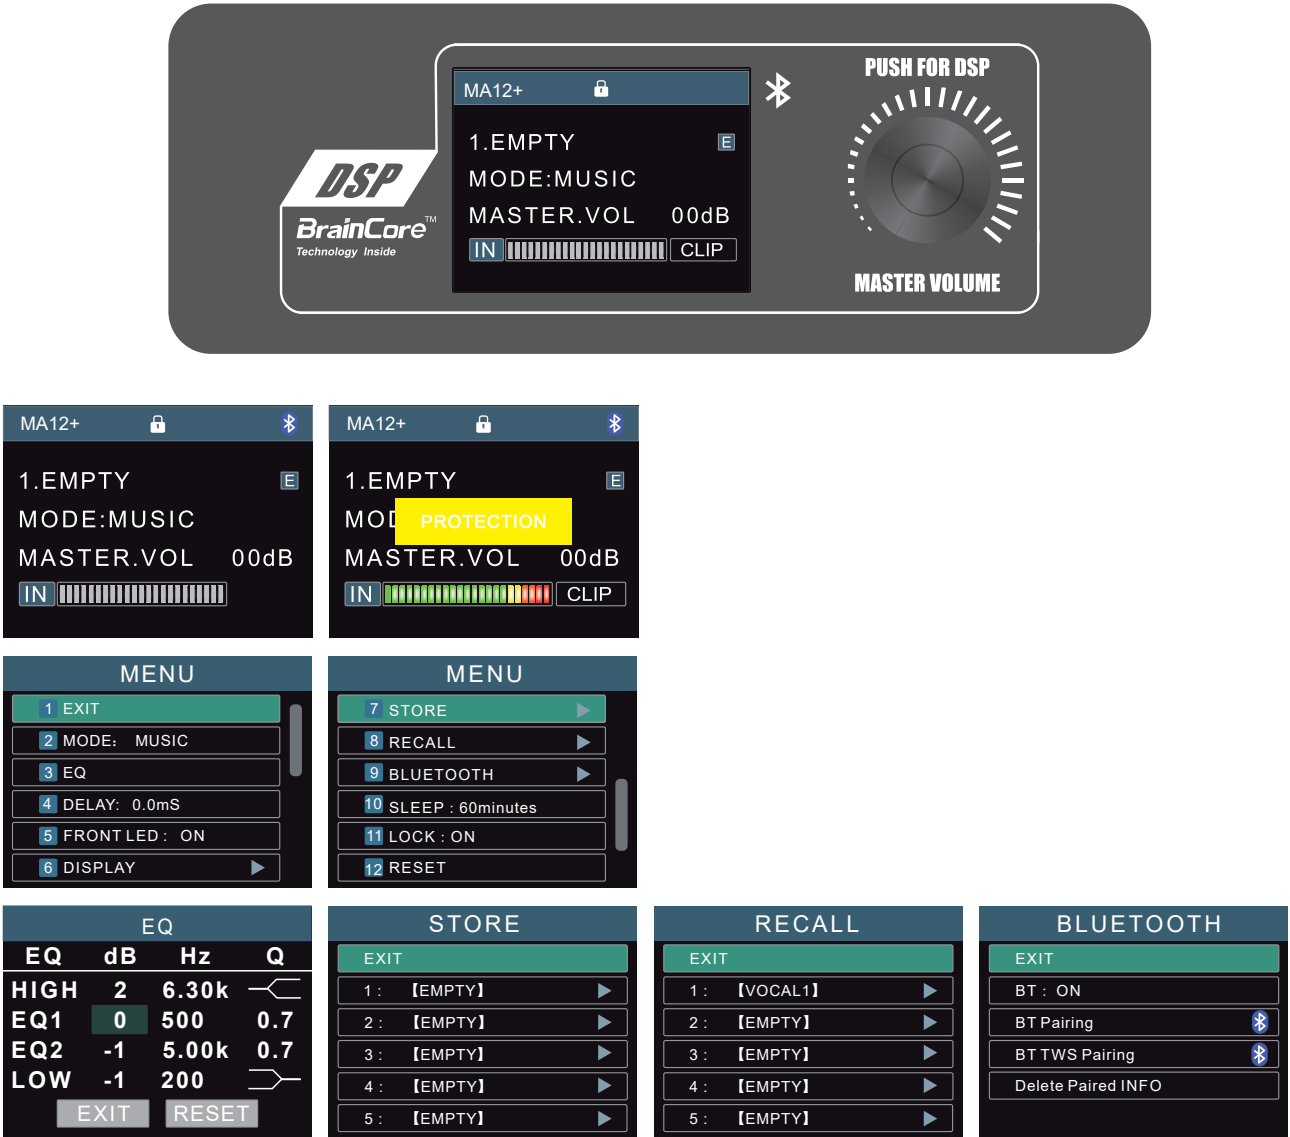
MA12+

1.EMPTY E
MODE:MUSIC
MASTER.VOL 00dB
IN CLIP

PUSH FOR DSP

MASTER VOLUME

DSP
BrainCore™
Technology Inside

MA12+

1.EMPTY E
MODE:MUSIC
MASTER.VOL 00dB
IN

MA12+

1.EMPTY E
MOD PROTECTION
MASTER.VOL 00dB
IN CLIP

MENU
1 EXIT
2 MODE: MUSIC
3 EQ
4 DELAY: 0.0mS
5 FRONT LED : ON
6 DISPLAY

MENU
7 STORE
8 RECALL
9 BLUETOOTH
10 SLEEP : 60minutes
11 LOCK : ON
12 RESET

EQ

| EQ | dB | Hz | Q |
|---|---|---|---|
| HIGH | 2 | 6.30k | |
| EQ1 | 0 | 500 | 0.7 |
| EQ2 | -1 | 5.00k | 0.7 |
| LOW | -1 | 200 | |

EXIT RESET

STORE
EXIT
1 : 【EMPTY】
2 : 【EMPTY】
3 : 【EMPTY】
4 : 【EMPTY】
5 : 【EMPTY】

RECALL
EXIT
1 : 【VOCAL1】
2 : 【EMPTY】
3 : 【EMPTY】
4 : 【EMPTY】
5 : 【EMPTY】

BLUETOOTH
EXIT
BT : ON
BT Pairing
BT TWS Pairing
Delete Paired INFO